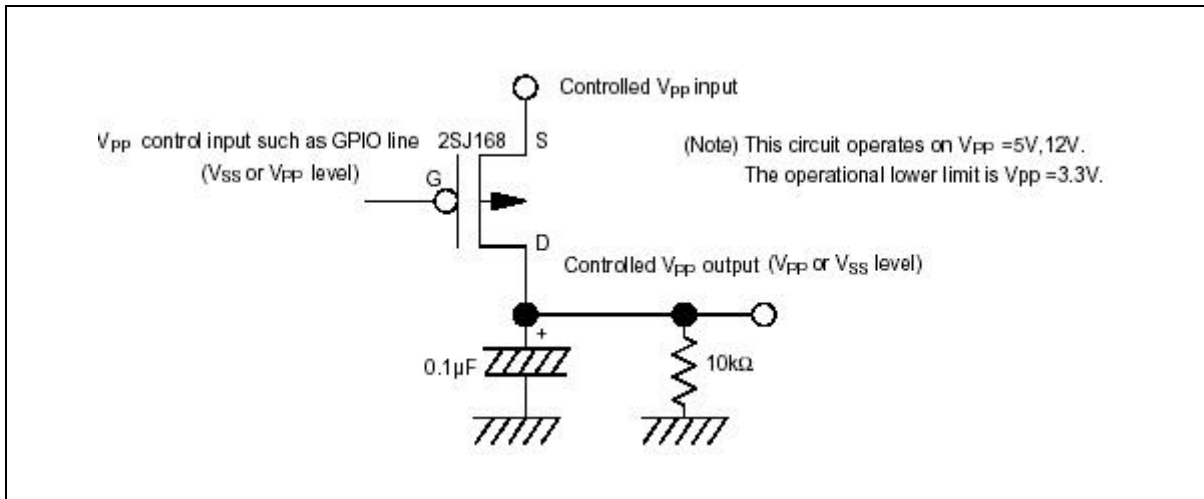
Controlled $V_{PP}$ input

$V_{PP}$ control input such as GPIO line
($V_{SS}$ or $V_{PP}$ level)

2SJ168

S

G

D

(Note) This circuit operates on $V_{PP}$ =5V,12V.
The operational lower limit is Vpp =3.3V.

Controlled $V_{PP}$ output ($V_{PP}$ or $V_{SS}$ level)

+

0.1μF

10kΩ